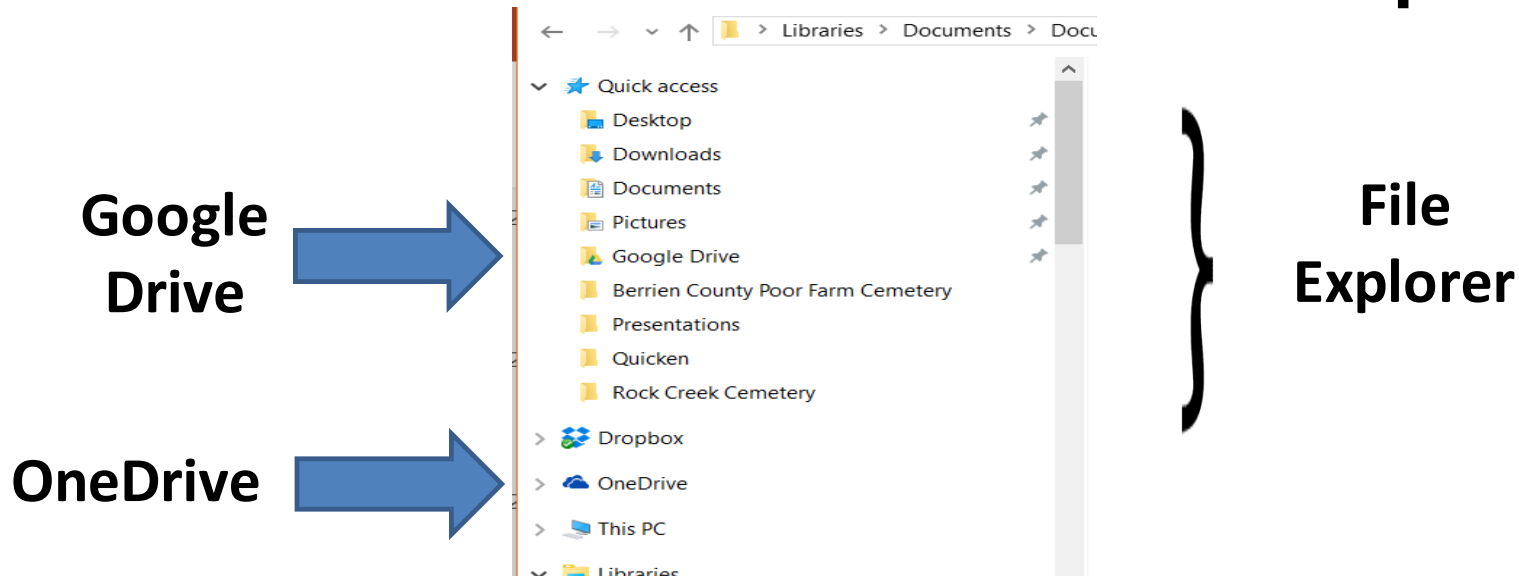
Libraries > Documents > Docu

Quick access
Desktop
Downloads
Documents
Pictures
Google Drive
Berrien County Poor Farm Cemetery
Presentations
Quicken
Rock Creek Cemetery
Dropbox
OneDrive
This PC
Libraries

Google Drive

OneDrive

File Explorer